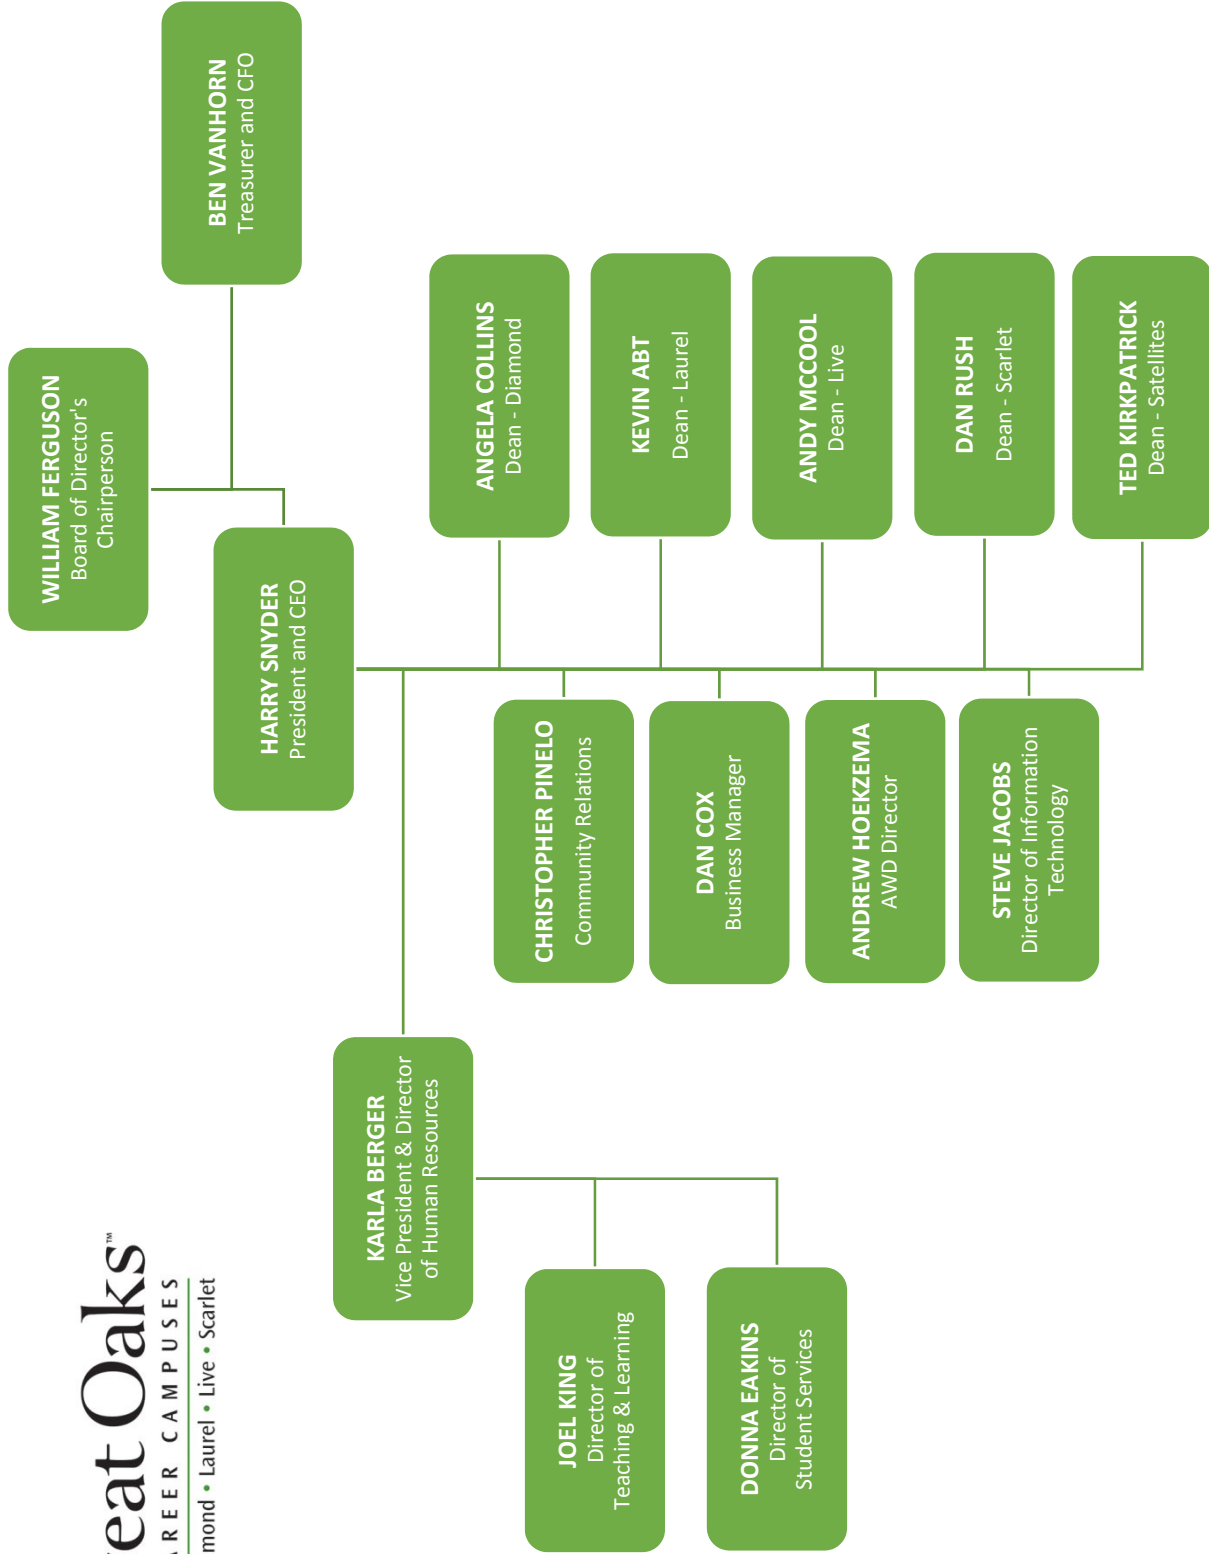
BEN VANHORN
Treasurer and CFO

WILLIAM FERGUSON
Board of Director's Chairperson

HARRY SNYDER
President and CEO

ANGELA COLLINS
Dean - Diamond

KEVIN ABT
Dean - Laurel

ANDY MCCOOL
Dean - Live

DAN RUSH
Dean - Scarlet

TED KIRKPATRICK
Dean - Satellites

CHRISTOPHER PINELO
Community Relations

DAN COX
Business Manager

ANDREW HOEKZEMA
AWD Director

STEVE JACOBS
Director of Information Technology

KARLA BERGER
Vice President & Director of Human Resources

JOEL KING
Director of Teaching & Learning

DONNA EAKINS
Director of Student Services

eat Oaks™
AREER CAMPUSES
mond • Laurel • Live • Scarlet